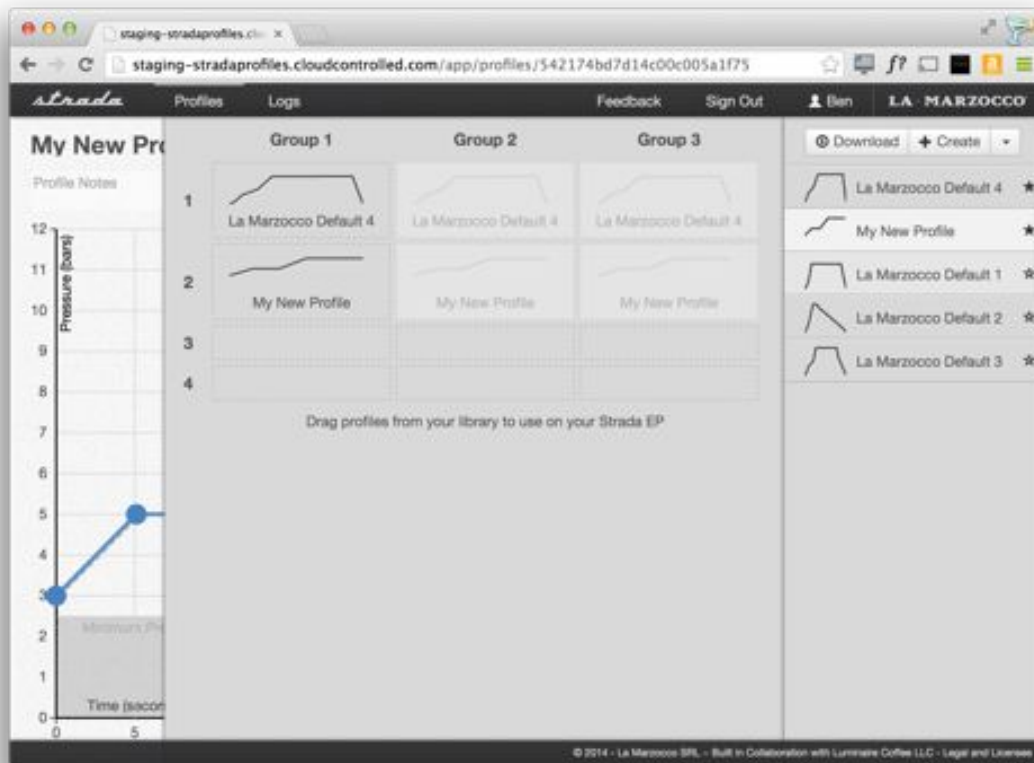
staging-stradaprofiles.clo ×

staging-stradaprofiles.cloudcontrolled.com/app/profiles/542174bd7d14c00c005a1f75

strada Profiles Logs Feedback Sign Out Ben LA MARZOCCO

My New Pr

Profile Notes

| | Group 1 | Group 2 | Group 3 |
|---|---|---|---|
| 1 | La Marzocco Default 4 | La Marzocco Default 4 | La Marzocco Default 4 |
| 2 | My New Profile | My New Profile | My New Profile |
| 3 | | | |
| 4 | | | |

Drag profiles from your library to use on your Strada EP

Download + Create

La Marzocco Default 4
My New Profile
La Marzocco Default 1
La Marzocco Default 2
La Marzocco Default 3

12
11
10
9
8
7
6
5
4
3
2
1
0

Pressure (bars)

Minimum Pr

Time (secon

0
5

© 2014 - La Marzocco SRL - Built in Collaboration with Luminaire Coffee LLC - Legal and Licenses